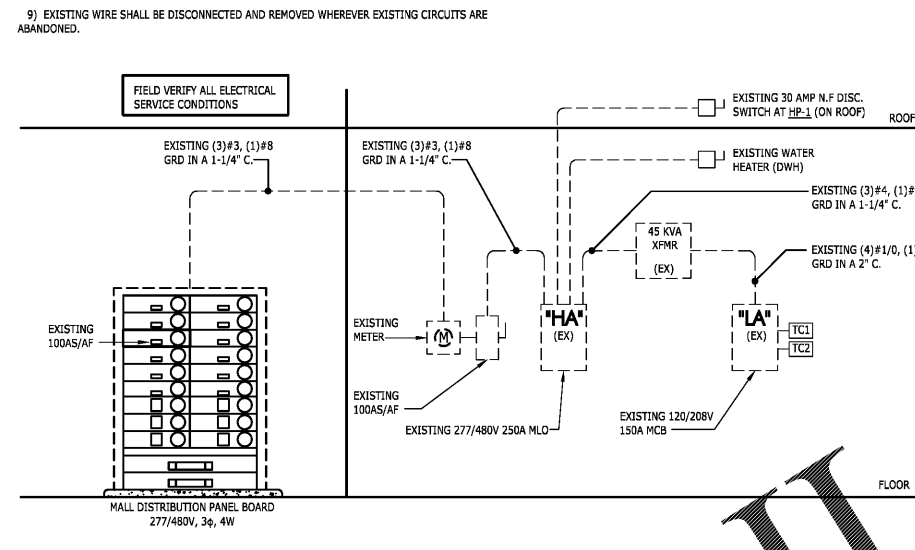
9) EXISTING WIRE SHALL BE DISCONNECTED AND REMOVED WHEREVER EXISTING CIRCUITS ARE ABANDONED.

FIELD VERIFY ALL ELECTRICAL SERVICE CONDITIONS

EXISTING 30 AMP N.F DISC. SWITCH AT HP-1 (ON ROOF)

ROOF

EXISTING (3)#3, (1)#8 GRD IN A 1-1/4" C.

EXISTING (3)#3, (1)#8 GRD IN A 1-1/4" C.

EXISTING WATER HEATER (DWH)

EXISTING (3)#4, (1)# GRD IN A 1-1/4" C.

45 KVA XFMR (EX)

EXISTING (4)#1/0, (1) GRD IN A 2" C.

EXISTING 100AS/AF

EXISTING METER

M

"HA" (EX)

"LA" (EX)

TC1

TC2

EXISTING 100AS/AF

EXISTING 277/480V 250A MLO

EXISTING 120/208V 150A MCB

FLOOR

MALL DISTRIBUTION PANEL BOARD 277/480V, 3ϕ, 4W